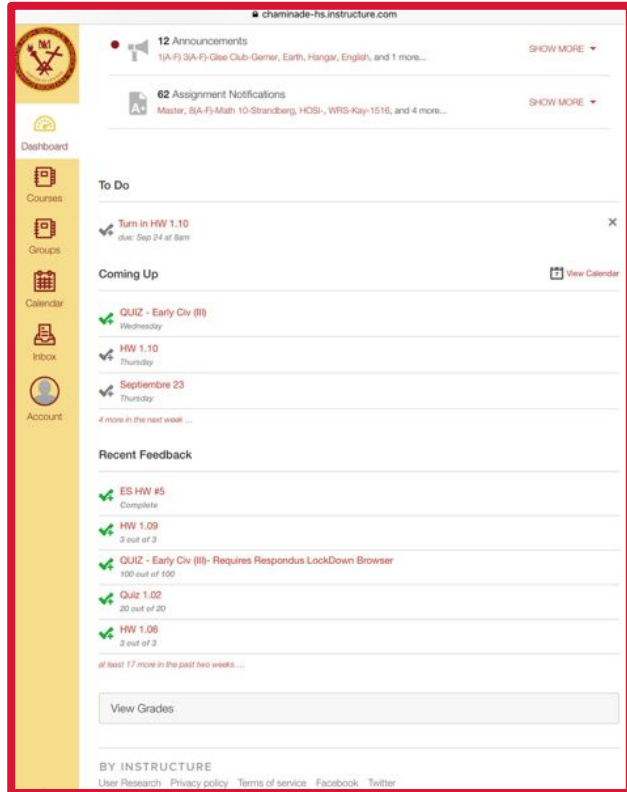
chaminade-hs.instructure.com

Dashboard

Courses

Groups

Calendar

Inbox

Account

12 Announcements
1(A-F) 3(A-F)-Glee Club-Gerner, Earth, Hangar, English, and 1 more...
SHOW MORE

62 Assignment Notifications
Master, 8(A-F)-Math 10-Strandberg, HOSI-, WRS-Kay-1516, and 4 more...
SHOW MORE

To Do

Turn in HW 1.10
due: Sep 24 at 8am

Coming Up

View Calendar

QUIZ - Early Civ (III)
Wednesday

HW 1.10
Thursday

Septiembre 23
Thursday

4 more in the next week ...

Recent Feedback

ES HW #5
Complete

HW 1.09
3 out of 3

QUIZ - Early Civ (III)- Requires Respondus LockDown Browser
100 out of 100

Quiz 1.02
20 out of 20

HW 1.06
3 out of 3

at least 17 more in the past two weeks ...

View Grades

BY INSTRUCTURE
User Research Privacy policy Terms of service Facebook Twitter